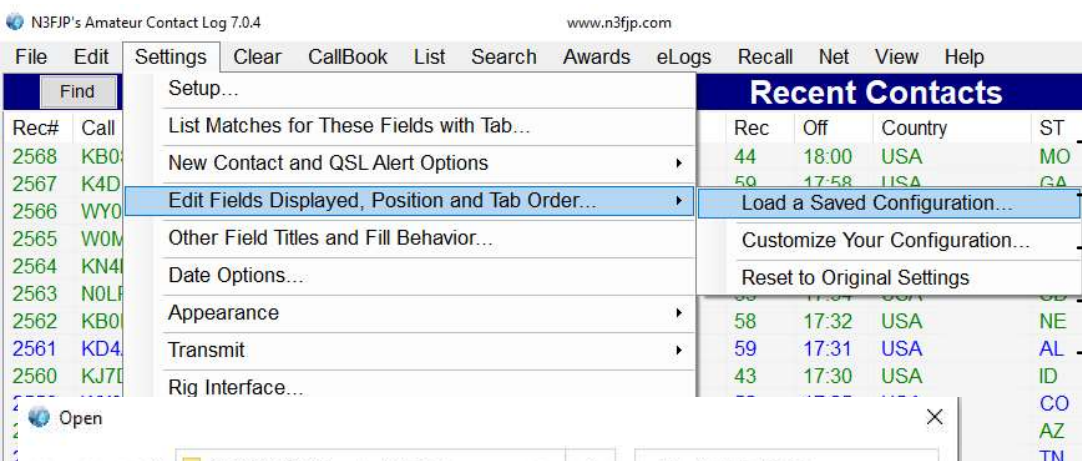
N3FJP's Amateur Contact Log 7.0.4 www.n3fjp.com

File Edit Settings Clear CallBook List Search Awards eLogs Recall Net View Help

Find

Rec# Call
2568 KB0
2567 K4D
2566 WY0
2565 W0M
2564 KN4
2563 N0LF
2562 KB0
2561 KD4
2560 KJ7D

Setup...
List Matches for These Fields with Tab...
New Contact and QSL Alert Options
Edit Fields Displayed, Position and Tab Order...
Other Field Titles and Fill Behavior...
Date Options...
Appearance
Transmit
Rig Interface...

Load a Saved Configuration...
Customize Your Configuration...
Reset to Original Settings

Recent Contacts

| Rec | Off | Country | ST |
|---|---|---|---|
| 44 | 18:00 | USA | MO |
| 59 | 17:58 | USA | GA |
| 58 | 17:32 | USA | NE |
| 59 | 17:31 | USA | AL |
| 43 | 17:30 | USA | ID |
| | | | CO |
| | | | AZ |
| | | | TN |

Open